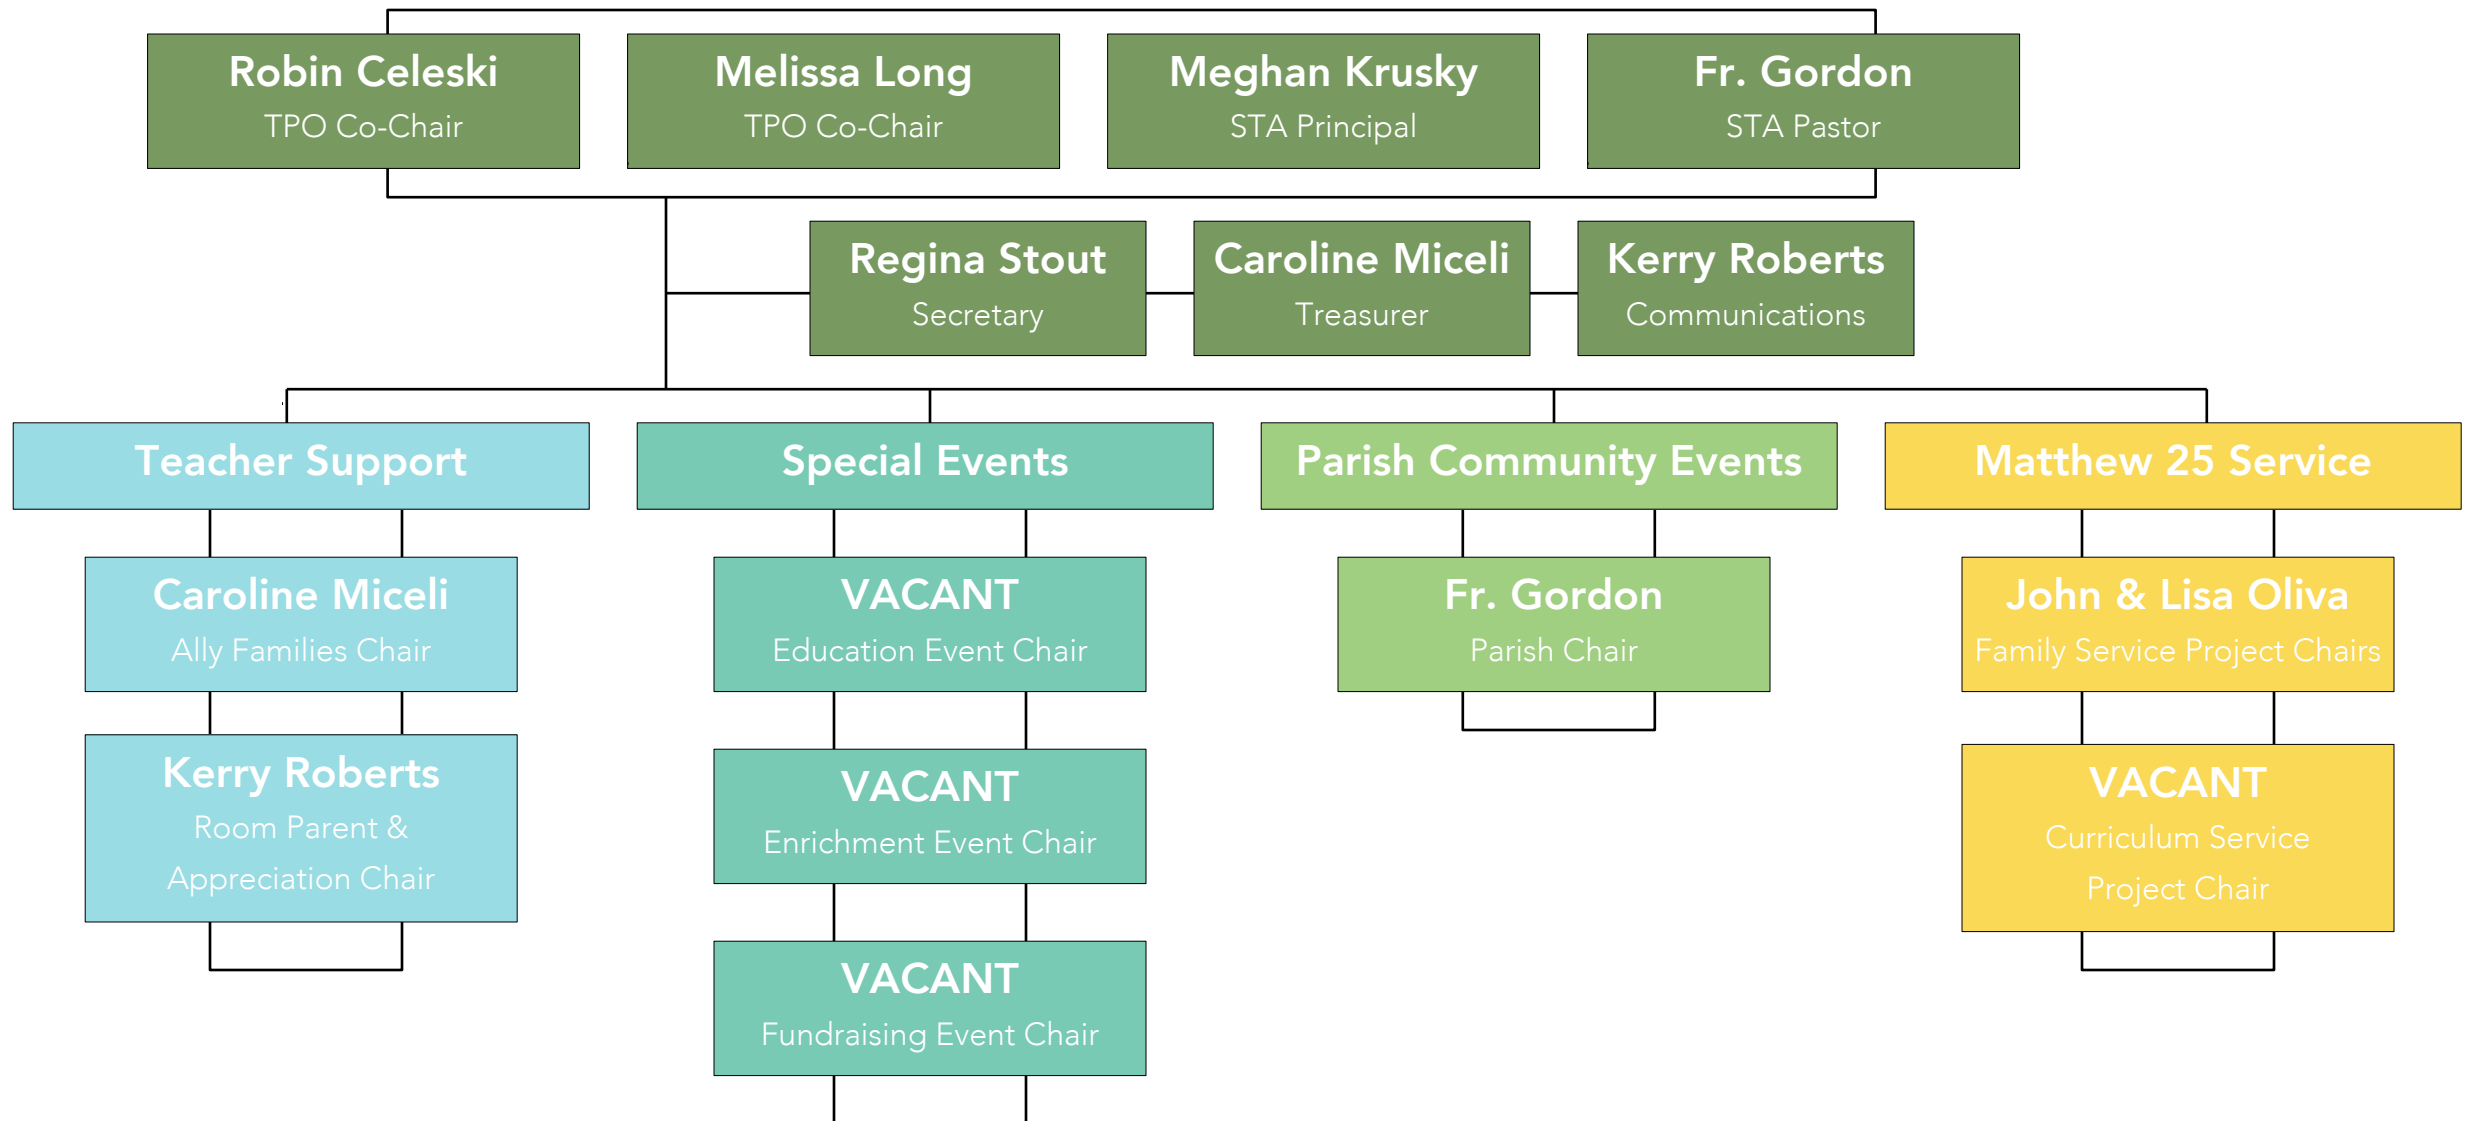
Robin Celeski
TPO Co-Chair

Melissa Long
TPO Co-Chair

Meghan Krusky
STA Principal

Fr. Gordon
STA Pastor

Regina Stout
Secretary

Caroline Miceli
Treasurer

Kerry Roberts
Communications

Teacher Support

Special Events

Parish Community Events

Matthew 25 Service

Caroline Miceli
Ally Families Chair

Kerry Roberts
Room Parent & Appreciation Chair

VACANT
Education Event Chair

VACANT
Enrichment Event Chair

VACANT
Fundraising Event Chair

Fr. Gordon
Parish Chair

John & Lisa Oliva
Family Service Project Chairs

VACANT
Curriculum Service Project Chair